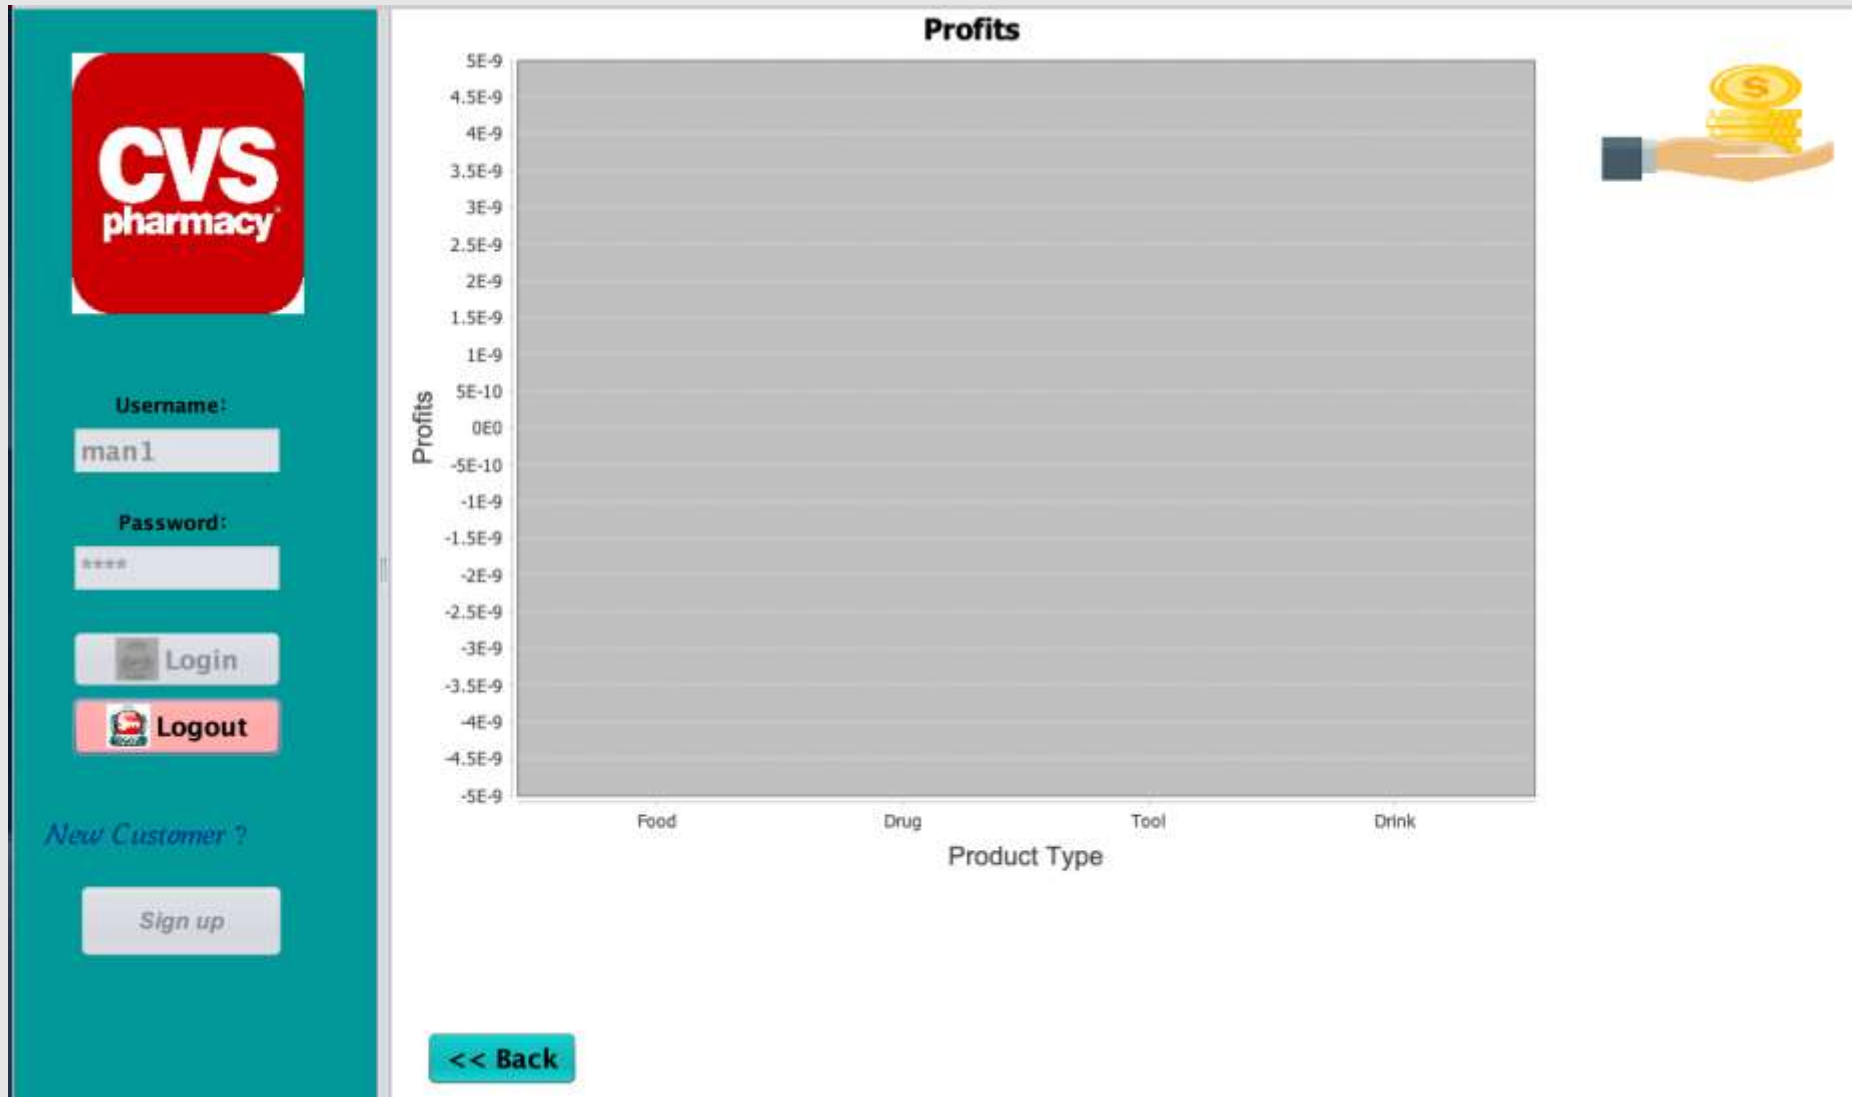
CVS pharmacy

Username:

man1

Password:

****

Login

Logout

New Customer ?

Sign up

Profits

5E-9
4.5E-9
4E-9
3.5E-9
3E-9
2.5E-9
2E-9
1.5E-9
1E-9
5E-10
0E0
-5E-10
-1E-9
-1.5E-9
-2E-9
-2.5E-9
-3E-9
-3.5E-9
-4E-9
-4.5E-9
-5E-9

Profits

Food
Drug
Tool
Drink

Product Type

$

<< Back